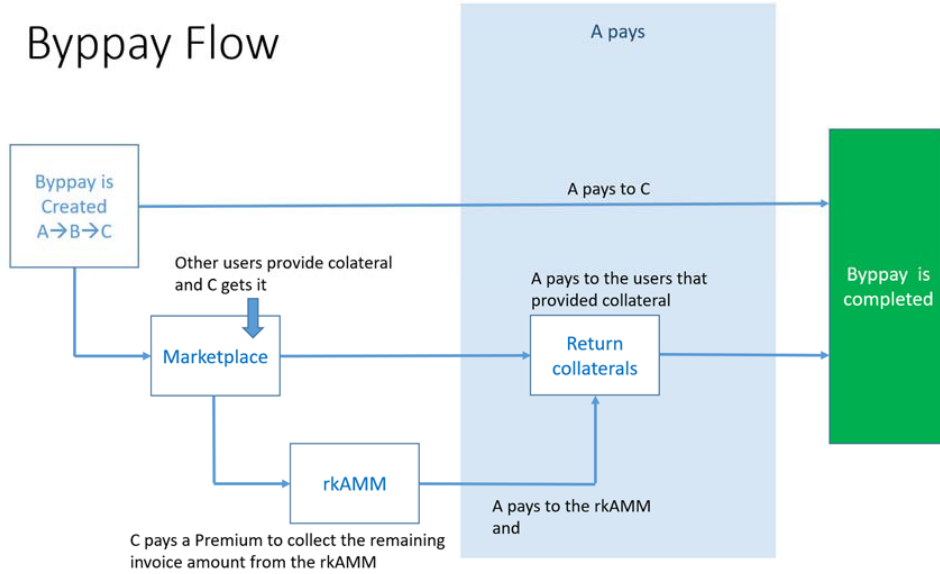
Byppay Flow

A pays

Byppay is Created A→B→C

A pays to C

Byppay is completed

Other users provide colateral and C gets it

A pays to the users that provided collateral

Marketplace

Return collaterals

rkAMM

A pays to the rkAMM and

C pays a Premium to collect the remaining invoice amount from the rkAMM